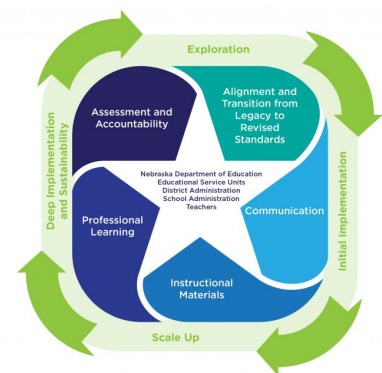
Exploration

Initial Implementation

Scale Up

Deep Implementation and Sustainability

Assessment and Accountability

Alignment and Transition from Legacy to Revised Standards

Nebraska Department of Education
Educational Service Units
District Administration
School Administration
Teachers

Professional Learning

Communication

Instructional Materials